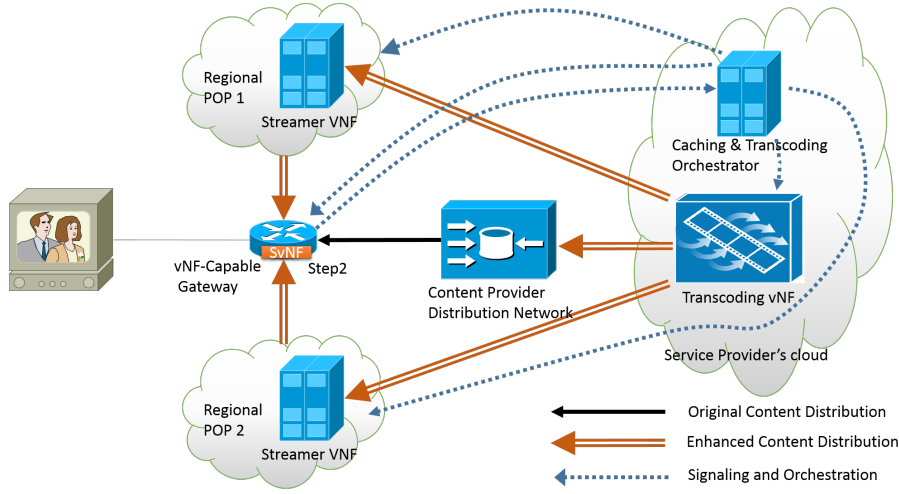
Regional POP 1

Streamer VNF

Caching & Transcoding Orchestrator

SVNF

vNF-Capable Gateway

Step2

Content Provider Distribution Network

Transcoding vNF

Service Provider's cloud

Regional POP 2

Streamer VNF

Original Content Distribution

Enhanced Content Distribution

Signaling and Orchestration